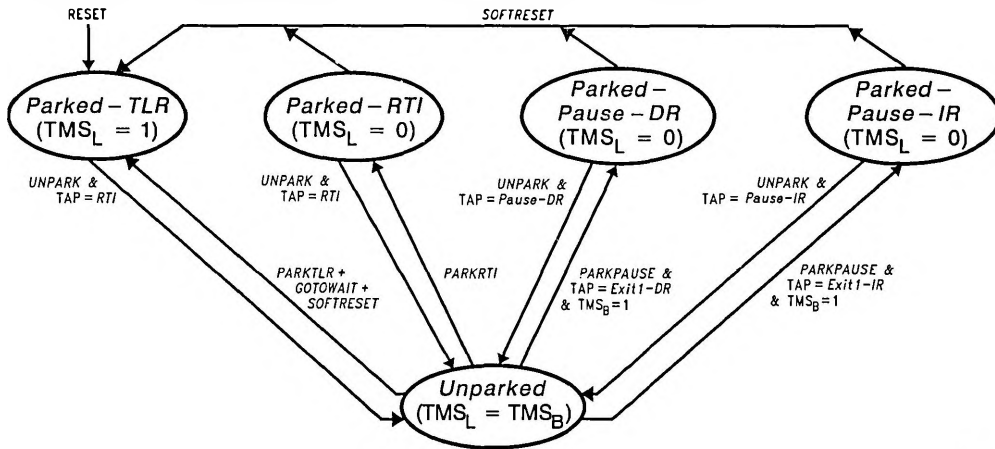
RESET

SOFTRESET

Parked – TLR
($TMS_L$ = 1)

Parked – RTI
($TMS_L$ = 0)

Parked – Pause – DR
($TMS_L$ = 0)

Parked – Pause – IR
($TMS_L$ = 0)

UNPARK & TAP = RTI

UNPARK & TAP = RTI

UNPARK & TAP = Pause-DR

UNPARK & TAP = Pause-IR

PARKTLR + GOTOWAIT + SOFTRESET

PARKRTI

PARKPAUSE & TAP = Exit1-DR & $TMS_B$ = 1

PARKPAUSE & TAP = Exit1-IR & $TMS_B$ = 1

Unparked
($TMS_L$ = $TMS_B$)